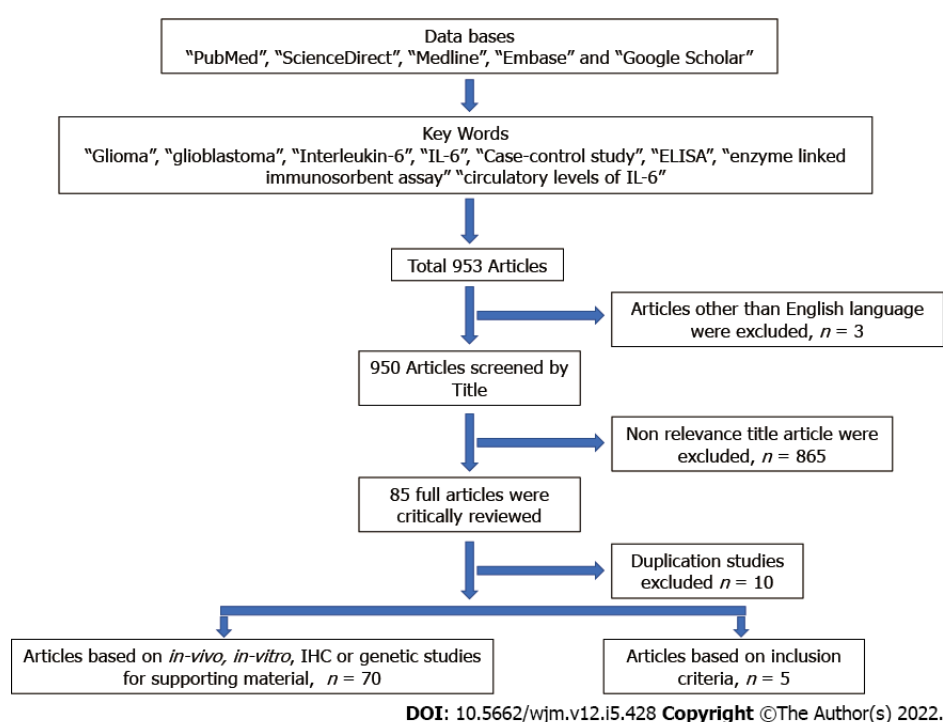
Data bases
"PubMed", "ScienceDirect", "Medline", "Embase" and "Google Scholar"

Key Words
"Glioma", "glioblastoma", "Interleukin-6", "IL-6", "Case-control study", "ELISA", "enzyme linked immunosorbent assay" "circulatory levels of IL-6"

Total 953 Articles

Articles other than English language were excluded, $n$ = 3

950 Articles screened by Title

Non relevance title article were excluded, $n$ = 865

85 full articles were critically reviewed

Duplication studies excluded $n$ = 10

Articles based on in-vivo, in-vitro, IHC or genetic studies for supporting material, $n$ = 70

Articles based on inclusion criteria, $n$ = 5

DOI: 10.5662/wjm.v12.i5.428 Copyright ©The Author(s) 2022.